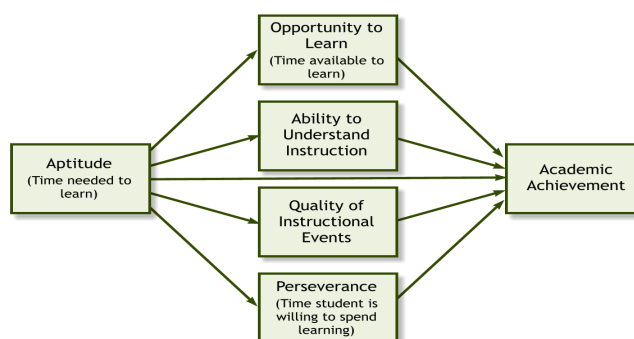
Opportunity to Learn
(Time available to learn)

Ability to Understand Instruction

Aptitude
(Time needed to learn)

Academic Achievement

Quality of Instructional Events

Perseverance
(Time student is willing to spend learning)